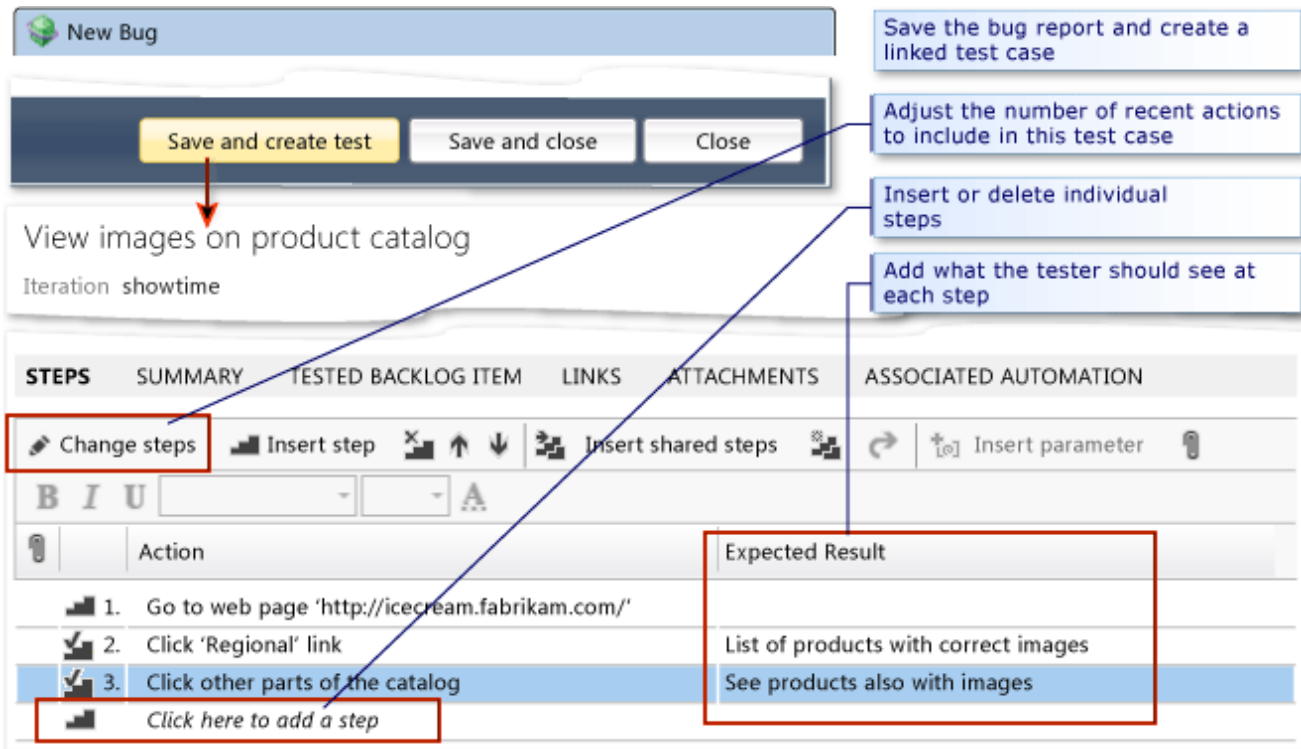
New Bug

Save the bug report and create a linked test case

Save and create test | Save and close | Close

Adjust the number of recent actions to include in this test case

Insert or delete individual steps

View images on product catalog

Iteration showtime

Add what the tester should see at each step

STEPS SUMMARY TESTED BACKLOG ITEM LINKS ATTACHMENTS ASSOCIATED AUTOMATION

Change steps Insert step Insert shared steps Insert parameter

B I U A

| | | Action | Expected Result |
|---|---|---|---|
| | 1. | Go to web page 'http://icecream.fabrikam.com/' | |
| | 2. | Click 'Regional' link | List of products with correct images |
| | 3. | Click other parts of the catalog | See products also with images |
| | | *Click here to add a step* | |